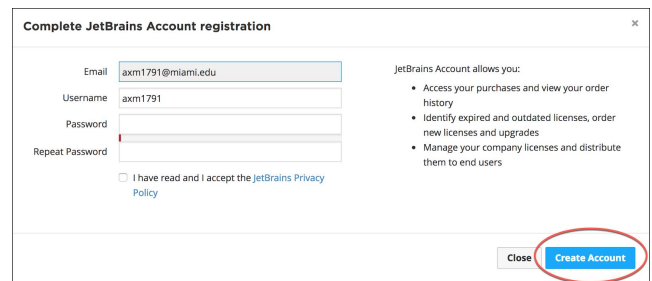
Complete JetBrains Account registration

×

Email axm1791@miami.edu

Username axm1791

Password

Repeat Password

I have read and I accept the JetBrains Privacy Policy

JetBrains Account allows you:

- Access your purchases and view your order history
- Identify expired and outdated licenses, order new licenses and upgrades
- Manage your company licenses and distribute them to end users

Close

Create Account